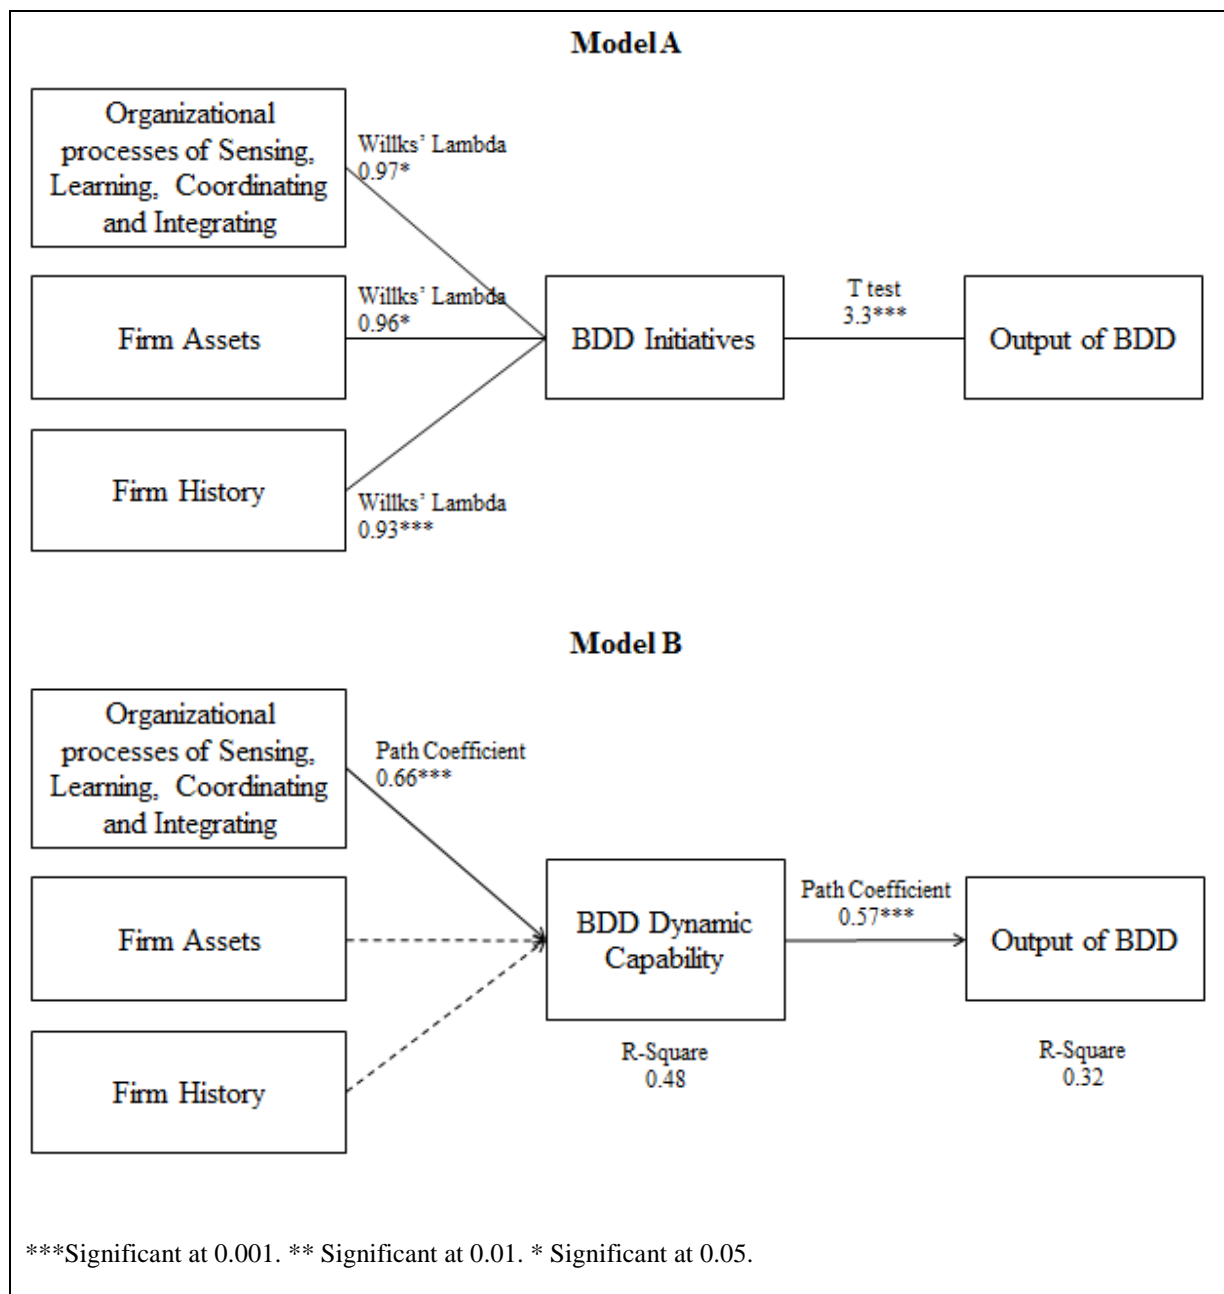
Model A

Organizational processes of Sensing, Learning, Coordinating and Integrating

Willks' Lambda 0.97*

Firm Assets

Willks' Lambda 0.96*

BDD Initiatives

T test 3.3***

Output of BDD

Firm History

Willks' Lambda 0.93***

Model B

Organizational processes of Sensing, Learning, Coordinating and Integrating

Path Coefficient 0.66***

Firm Assets

BDD Dynamic Capability

Path Coefficient 0.57***

Output of BDD

Firm History

R-Square 0.48

R-Square 0.32

***Significant at 0.001. ** Significant at 0.01. * Significant at 0.05.